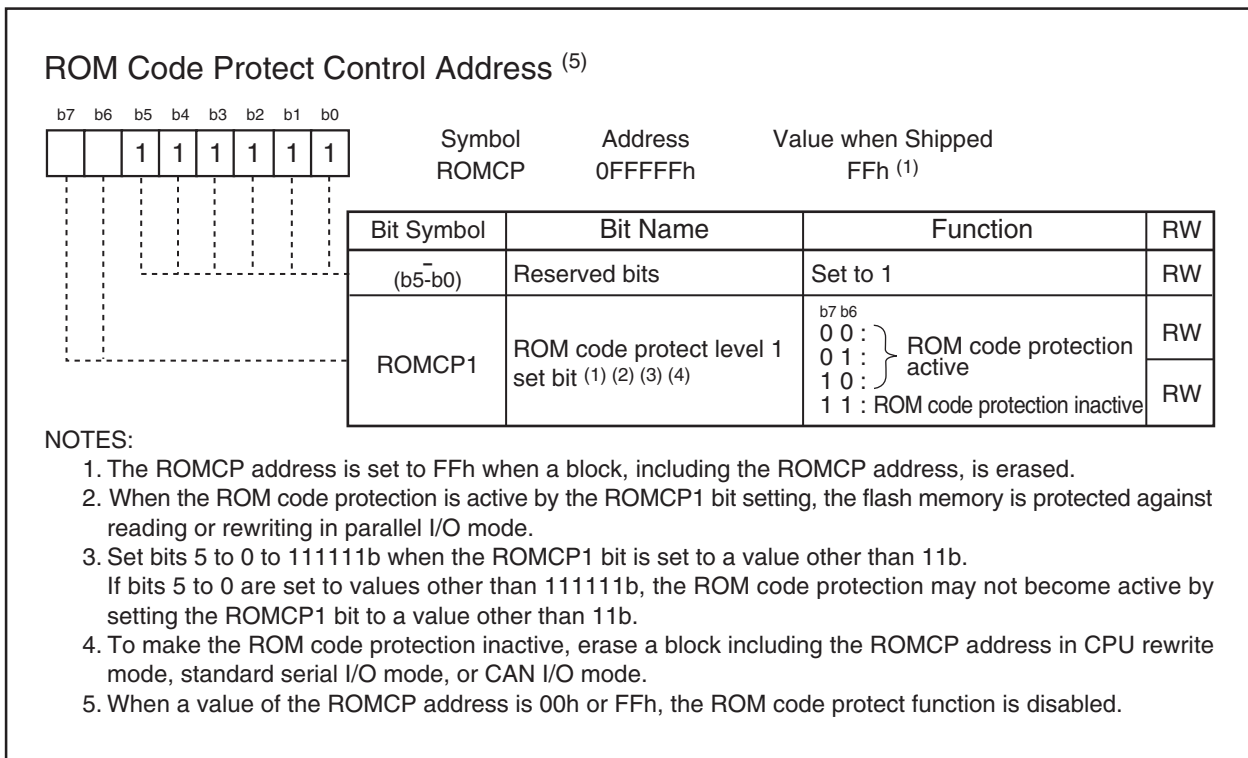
ROM Code Protect Control Address $^{(5)}$

b7 b6 b5 b4 b3 b2 b1 b0

| | | 1 | 1 | 1 | 1 | 1 | 1 |

Symbol ROMCP
Address 0FFFFFh
Value when Shipped FFh $^{(1)}$

| Bit Symbol | Bit Name | Function | RW |
|---|---|---|---|
| - (b5-b0) | Reserved bits | Set to 1 | RW |
| ROMCP1 | ROM code protect level 1 set bit $^{(1)}$ $^{(2)}$ $^{(3)}$ $^{(4)}$ | b7 b6 0 0 : 0 1 : 1 0 : ROM code protection active 1 1 : ROM code protection inactive | RW RW |

NOTES:
1. The ROMCP address is set to FFh when a block, including the ROMCP address, is erased.
2. When the ROM code protection is active by the ROMCP1 bit setting, the flash memory is protected against reading or rewriting in parallel I/O mode.
3. Set bits 5 to 0 to 111111b when the ROMCP1 bit is set to a value other than 11b.
If bits 5 to 0 are set to values other than 111111b, the ROM code protection may not become active by setting the ROMCP1 bit to a value other than 11b.
4. To make the ROM code protection inactive, erase a block including the ROMCP address in CPU rewrite mode, standard serial I/O mode, or CAN I/O mode.
5. When a value of the ROMCP address is 00h or FFh, the ROM code protect function is disabled.